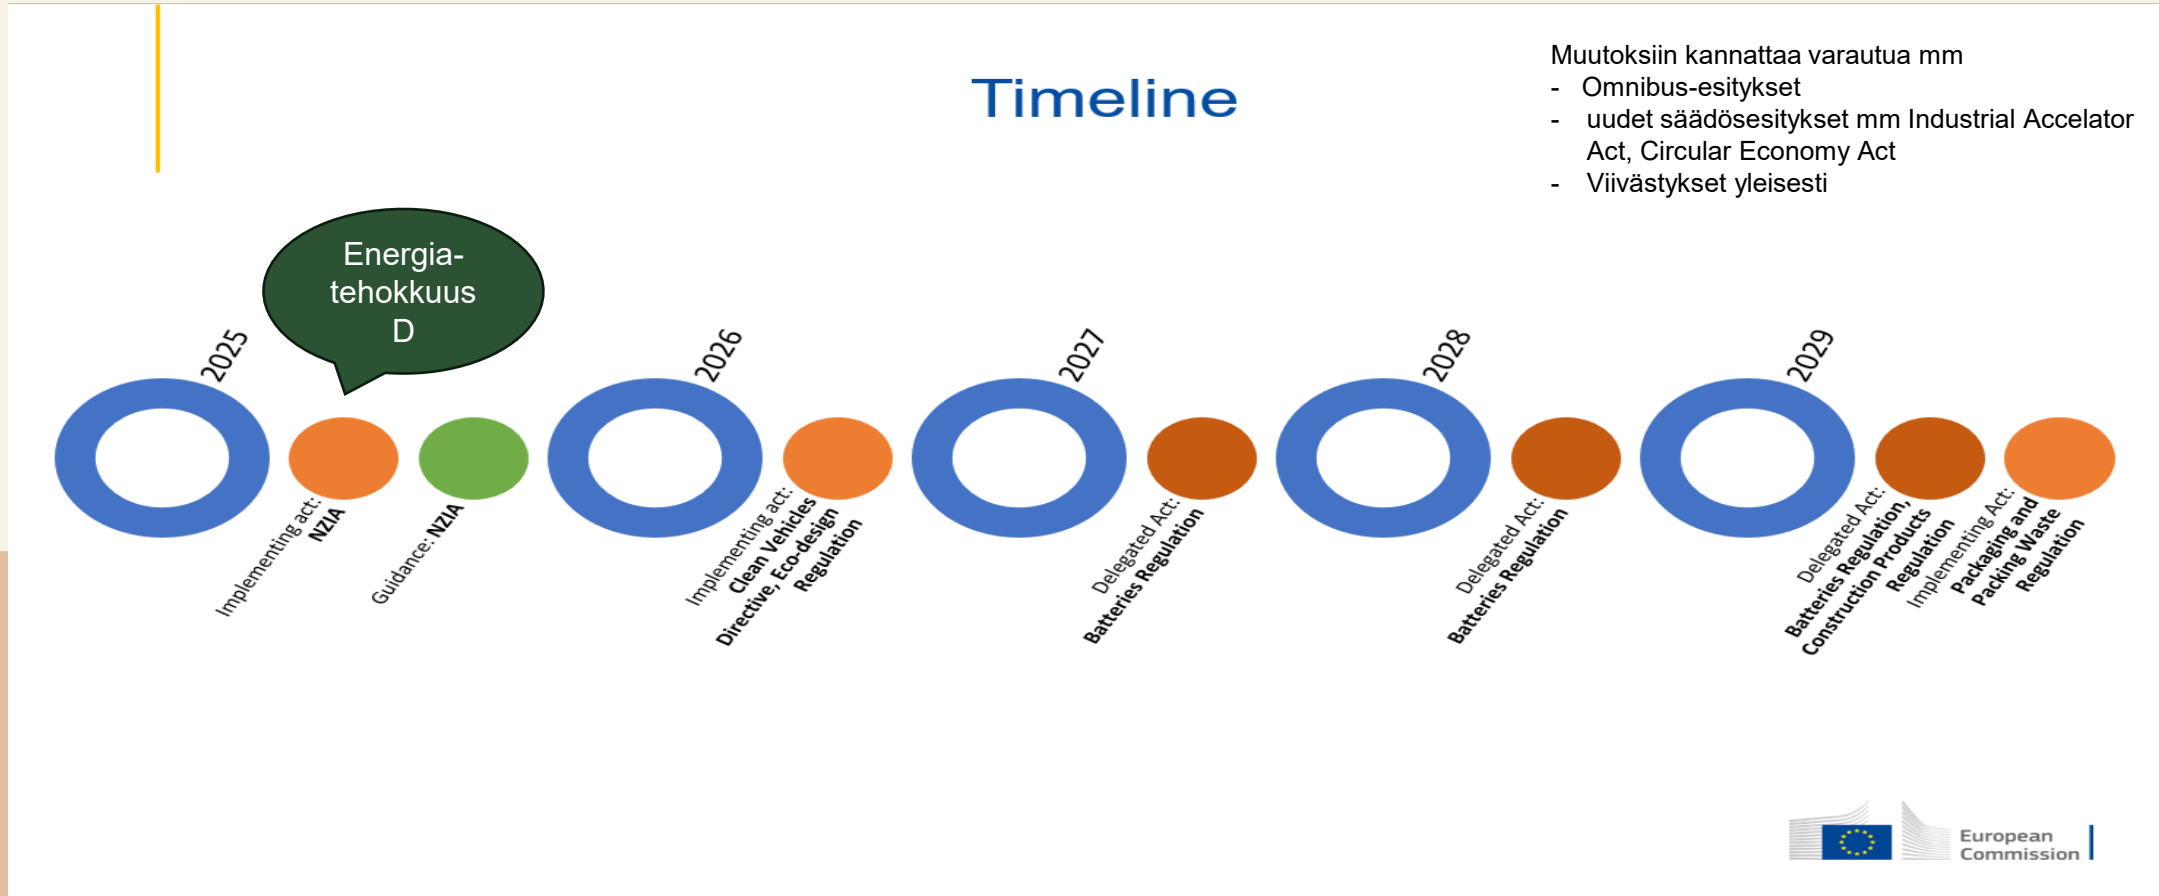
Timeline

Muutoksiin kannattaa varautua mm
- Omnibus-esitykset
- uudet säädösesitykset mm Industrial Accelator Act, Circular Economy Act
- Viivästykset yleisesti

Energia-tehokkuus D

2025

Implementing act: NZIA

Guidance: NZIA

2026

Implementing act: Clean Vehicles Directive, Eco-design Regulation

2027

Delegated Act: Batteries Regulation

2028

Delegated Act: Batteries Regulation

2029

Delegated Act: Batteries Regulation, Construction Products Regulation

Implementing Act: Packaging and Packing Waste Regulation

European Commission